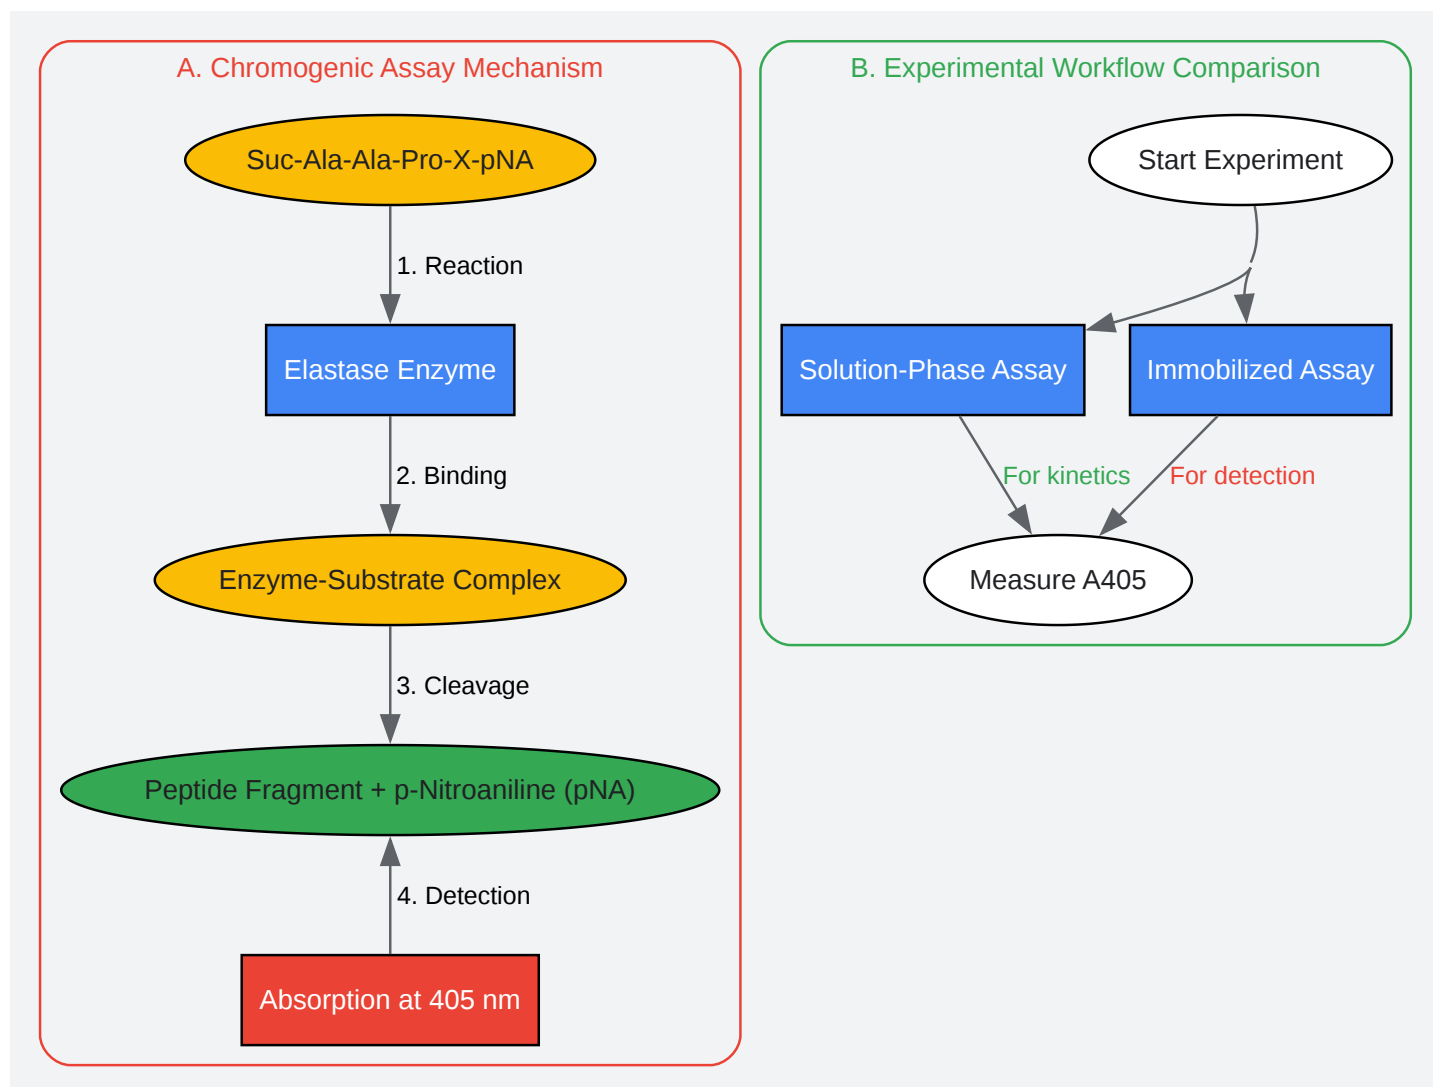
A. Chromogenic Assay Mechanism

Suc-Ala-Ala-Pro-X-pNA

1. Reaction

Elastase Enzyme

2. Binding

Enzyme-Substrate Complex

3. Cleavage

Peptide Fragment + p-Nitroaniline (pNA)

4. Detection

Absorption at 405 nm

B. Experimental Workflow Comparison

Start Experiment

Solution-Phase Assay

Immobilized Assay

For kinetics

For detection

Measure A405